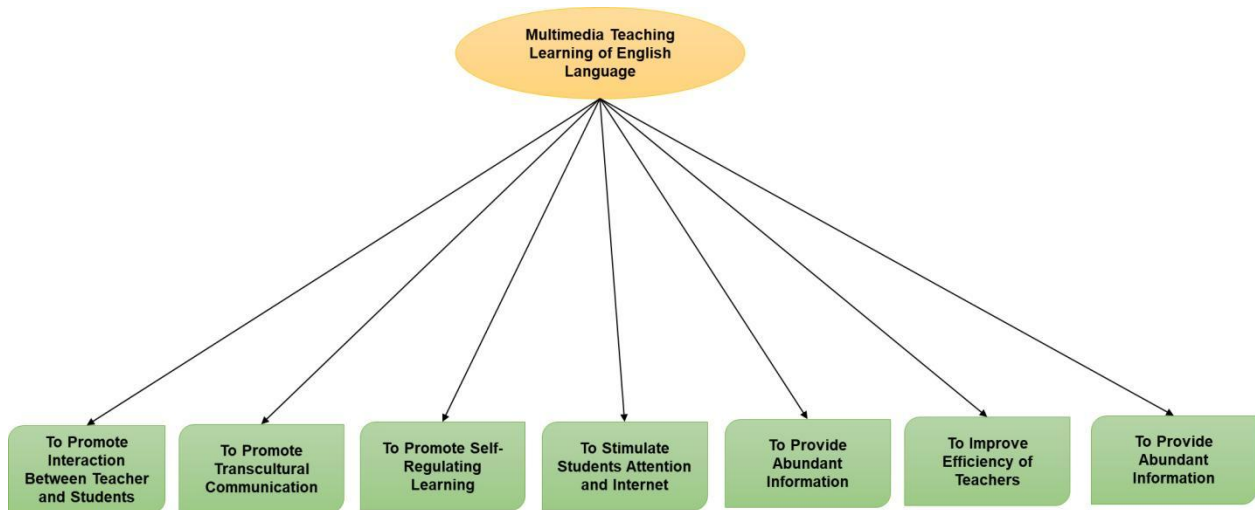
Multimedia Teaching Learning of English Language

To Promote Interaction Between Teacher and Students

To Promote Transcultural Communication

To Promote Self-Regulating Learning

To Stimulate Students Attention and Internet

To Provide Abundant Information

To Improve Efficiency of Teachers

To Provide Abundant Information